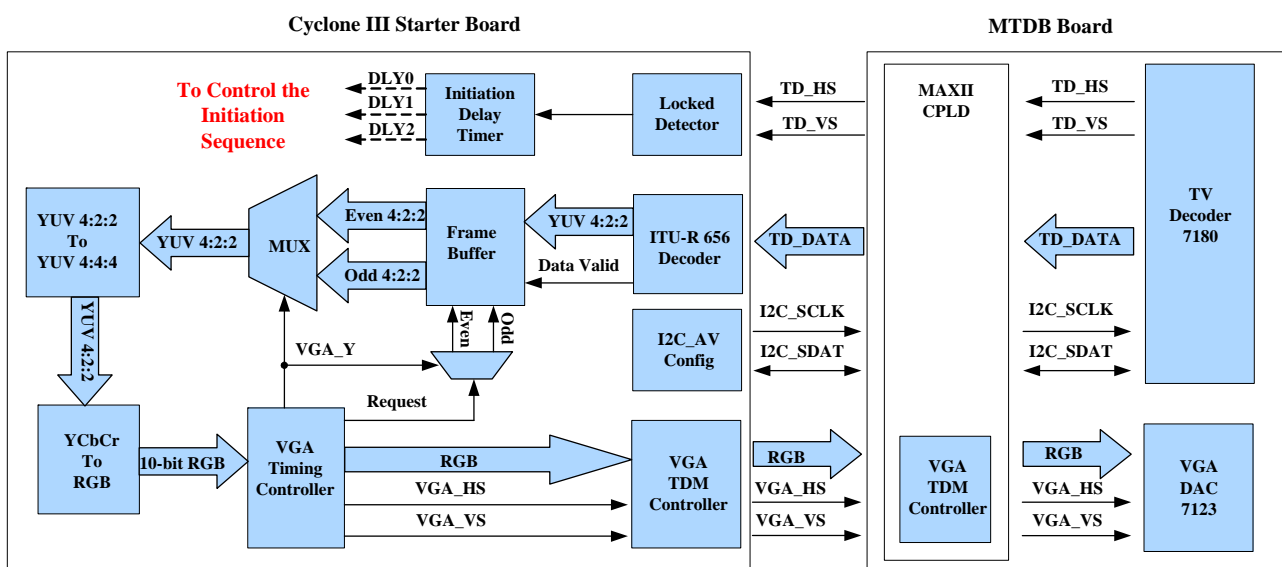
Cyclone III Starter Board

MTDB Board

To Control the Initiation Sequence

DLY0
DLY1
DLY2

Initiation Delay Timer

Locked Detector

TD_HS
TD_VS

MAXII CPLD

TD_HS
TD_VS

TV Decoder 7180

YUV 4:2:2 To YUV 4:4:4

YUV 4:2:2

MUX

Even 4:2:2

Odd 4:2:2

Frame Buffer

YUV 4:2:2

Data Valid

ITU-R 656 Decoder

TD_DATA

TD_DATA

YUV 4:2:2

Even

Odd

VGA_Y

I2C_AV Config

I2C_SCLK
I2C_SDAT

I2C_SCLK
I2C_SDAT

Request

YCbCr To RGB

10-bit RGB

VGA Timing Controller

RGB
VGA_HS
VGA_VS

VGA TDM Controller

RGB
VGA_HS
VGA_VS

VGA TDM Controller

RGB
VGA_HS
VGA_VS

VGA DAC 7123